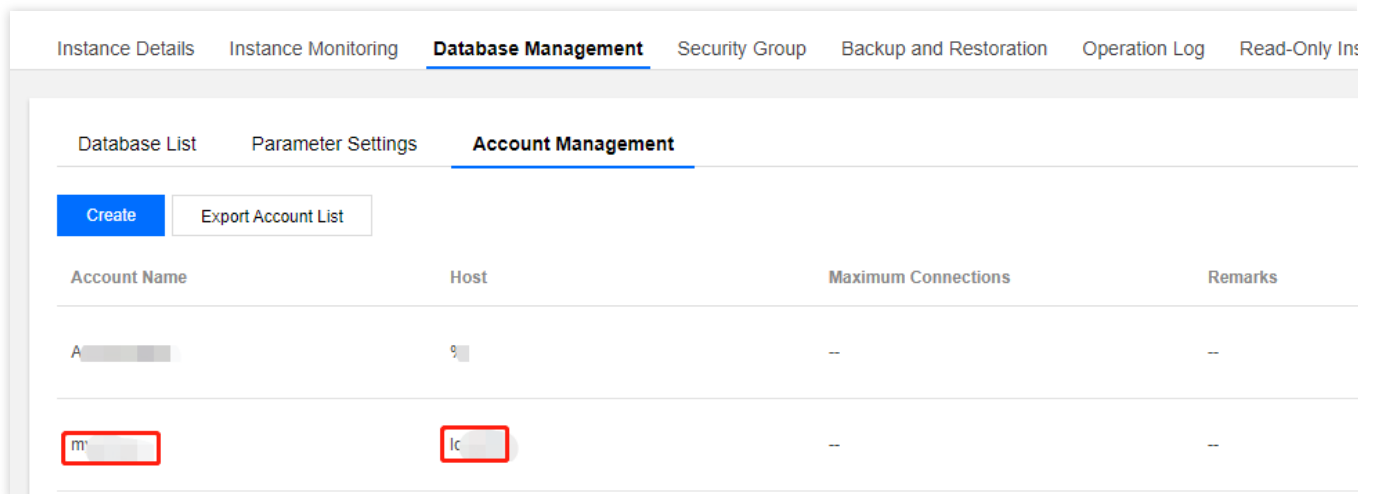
Instance Details Instance Monitoring Database Management Security Group Backup and Restoration Operation Log Read-Only Ins

Database List Parameter Settings Account Management

Create Export Account List

| Account Name | Host | Maximum Connections | Remarks |
|---|---|---|---|
| A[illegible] | %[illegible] | -- | -- |
| m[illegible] | lo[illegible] | -- | -- |